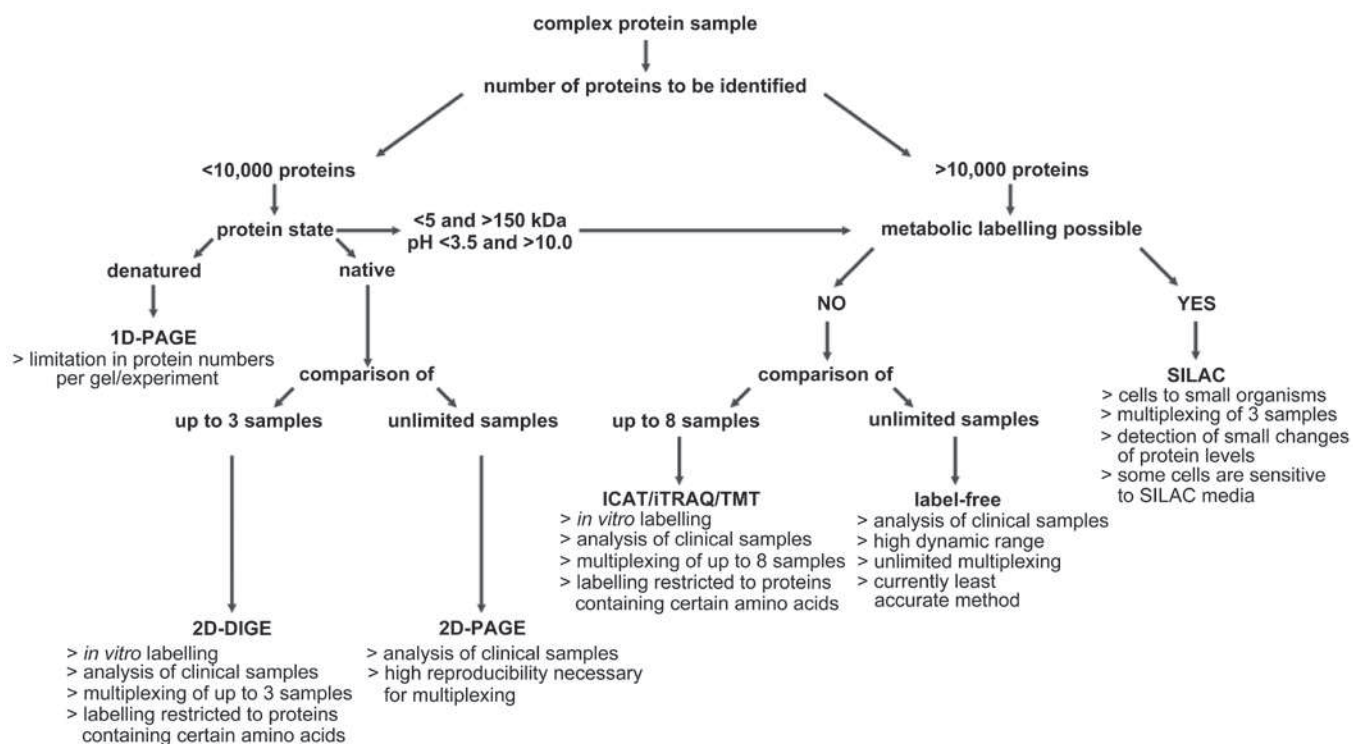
complex protein sample

number of proteins to be identified

<10,000 proteins

>10,000 proteins

protein state

<5 and >150 kDa
pH <3.5 and >10.0

metabolic labelling possible

denatured

native

NO

YES

1D-PAGE
> limitation in protein numbers per gel/experiment

comparison of

comparison of

SILAC
> cells to small organisms
> multiplexing of 3 samples
> detection of small changes of protein levels
> some cells are sensitive to SILAC media

up to 3 samples

unlimited samples

up to 8 samples

unlimited samples

ICAT/iTRAQ/TMT
> *in vitro* labelling
> analysis of clinical samples
> multiplexing of up to 8 samples
> labelling restricted to proteins containing certain amino acids

label-free
> analysis of clinical samples
> high dynamic range
> unlimited multiplexing
> currently least accurate method

2D-DIGE
> *in vitro* labelling
> analysis of clinical samples
> multiplexing of up to 3 samples
> labelling restricted to proteins containing certain amino acids

2D-PAGE
> analysis of clinical samples
> high reproducibility necessary for multiplexing